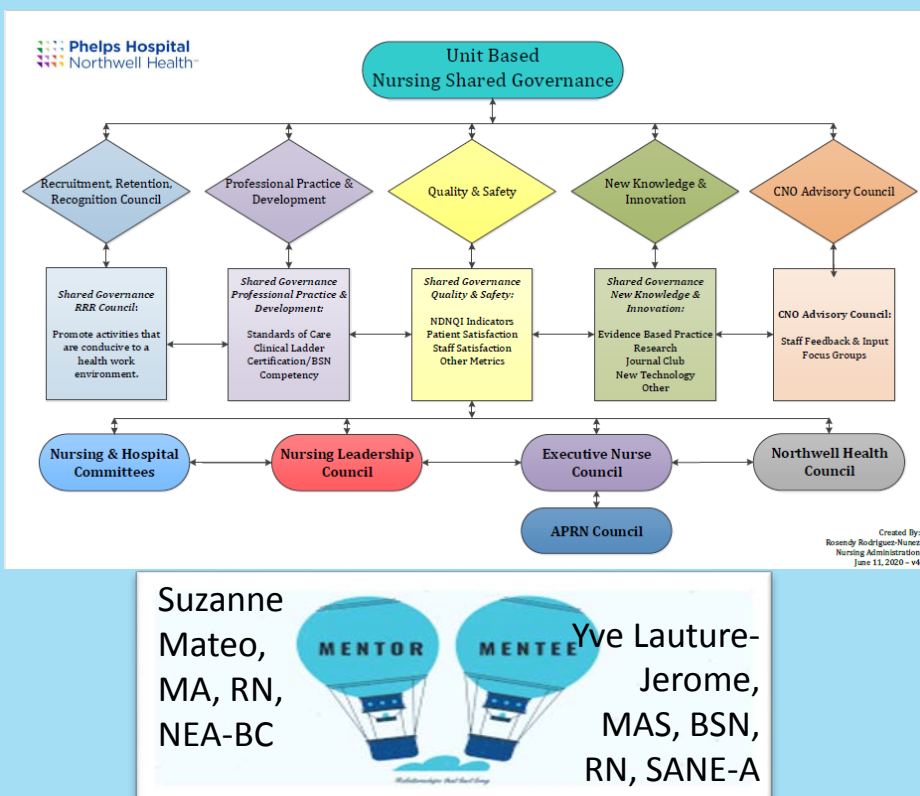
Phelps Hospital
Northwell Health

Unit Based
Nursing Shared Governance

Recruitment, Retention, Recognition Council

Professional Practice & Development

Quality & Safety

New Knowledge & Innovation

CNO Advisory Council

Shared Governance RRR Council:

Promote activities that are conducive to a health work environment.

Shared Governance Professional Practice & Development:

Standards of Care
Clinical Ladder
Certification/BSN
Competency

Shared Governance Quality & Safety:

NDNQI Indicators
Patient Satisfaction
Staff Satisfaction
Other Metrics

Shared Governance New Knowledge & Innovation:

Evidence Based Practice
Research
Journal Club
New Technology
Other

CNO Advisory Council:

Staff Feedback & Input
Focus Groups

Nursing & Hospital Committees

Nursing Leadership Council

Executive Nurse Council

Northwell Health Council

APRN Council

Created By:
Rosendy Rodriguez-Nunez
Nursing Administration
June 11, 2020 – v4

Suzanne Mateo, MA, RN, NEA-BC

MENTOR

MENTEE

Yve Lauture-Jerome, MAS, BSN, RN, SANE-A

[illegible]